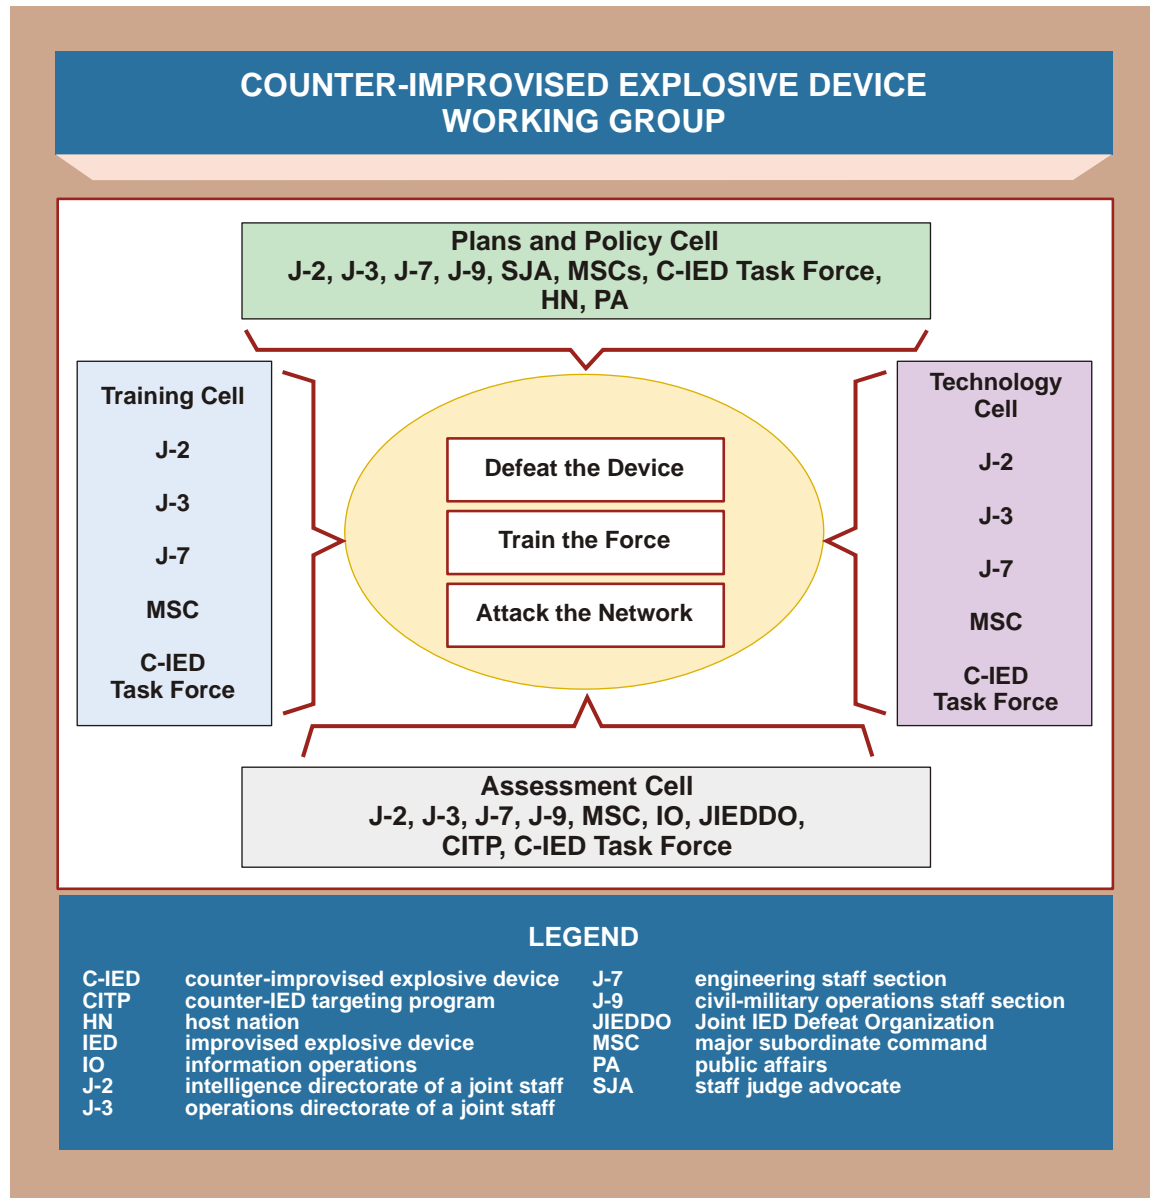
COUNTER-IMPROVISED EXPLOSIVE DEVICE WORKING GROUP

Plans and Policy Cell
J-2, J-3, J-7, J-9, SJA, MSCs, C-IED Task Force, HN, PA

Training Cell

J-2

J-3

J-7

MSC

C-IED Task Force

Defeat the Device

Train the Force

Attack the Network

Technology Cell

J-2

J-3

J-7

MSC

C-IED Task Force

Assessment Cell
J-2, J-3, J-7, J-9, MSC, IO, JIEDDO, CITP, C-IED Task Force

LEGEND

| | | | |
|---|---|---|---|
| C-IED | counter-improvised explosive device | J-7 | engineering staff section |
| CITP | counter-IED targeting program | J-9 | civil-military operations staff section |
| HN | host nation | JIEDDO | Joint IED Defeat Organization |
| IED | improvised explosive device | MSC | major subordinate command |
| IO | information operations | PA | public affairs |
| J-2 | intelligence directorate of a joint staff | SJA | staff judge advocate |
| J-3 | operations directorate of a joint staff | | |